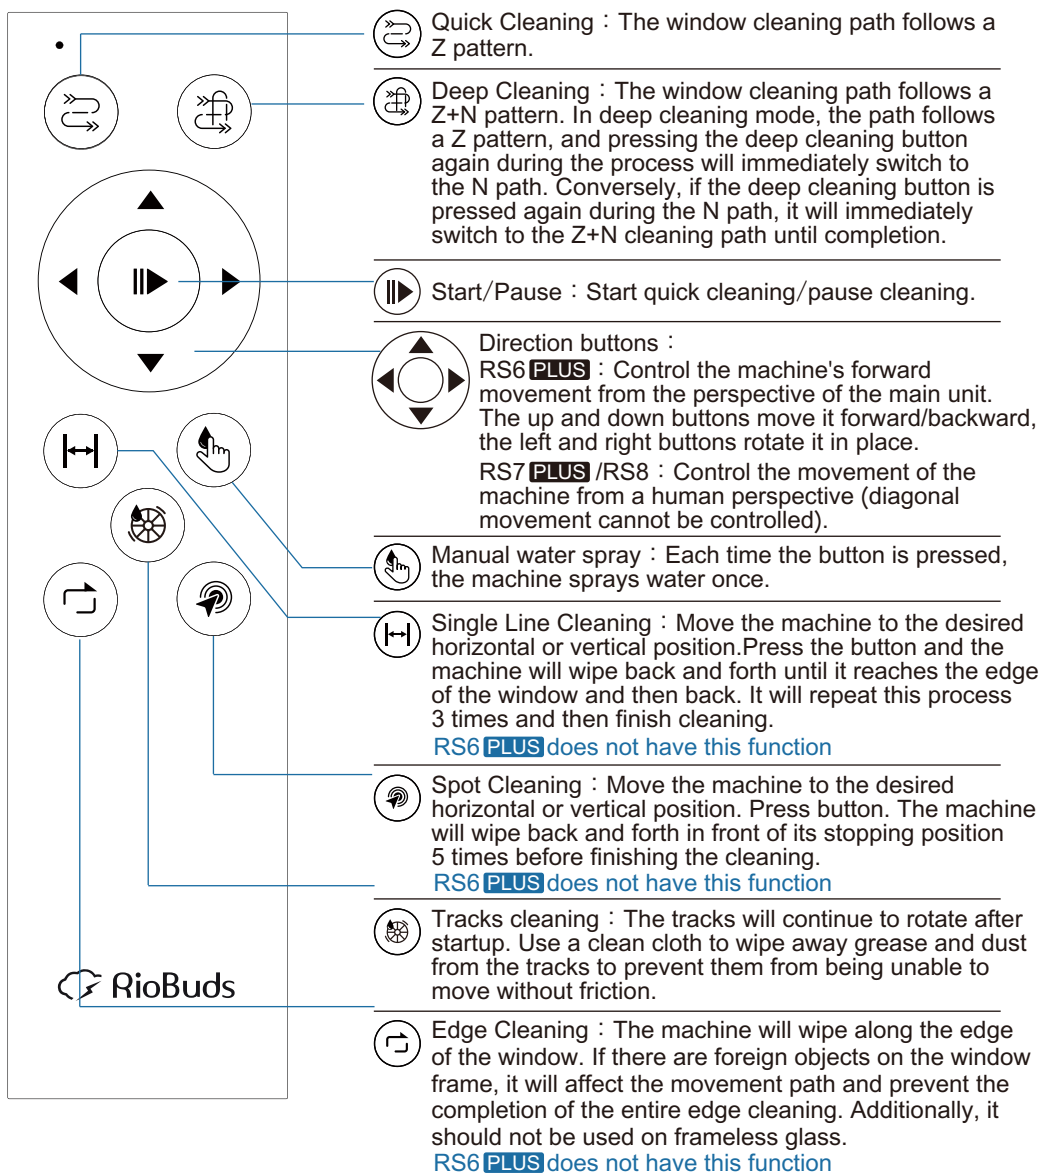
RioBuds

Quick Cleaning：The window cleaning path follows a Z pattern.

Deep Cleaning：The window cleaning path follows a Z+N pattern. In deep cleaning mode, the path follows a Z pattern, and pressing the deep cleaning button again during the process will immediately switch to the N path. Conversely, if the deep cleaning button is pressed again during the N path, it will immediately switch to the Z+N cleaning path until completion.

Start/Pause：Start quick cleaning/pause cleaning.

Direction buttons：
RS6 PLUS：Control the machine's forward movement from the perspective of the main unit. The up and down buttons move it forward/backward, the left and right buttons rotate it in place.
RS7 PLUS /RS8：Control the movement of the machine from a human perspective (diagonal movement cannot be controlled).

Manual water spray：Each time the button is pressed, the machine sprays water once.

Single Line Cleaning：Move the machine to the desired horizontal or vertical position.Press the button and the machine will wipe back and forth until it reaches the edge of the window and then back. It will repeat this process 3 times and then finish cleaning.
RS6 PLUS does not have this function

Spot Cleaning：Move the machine to the desired horizontal or vertical position. Press button. The machine will wipe back and forth in front of its stopping position 5 times before finishing the cleaning.
RS6 PLUS does not have this function

Tracks cleaning：The tracks will continue to rotate after startup. Use a clean cloth to wipe away grease and dust from the tracks to prevent them from being unable to move without friction.

Edge Cleaning：The machine will wipe along the edge of the window. If there are foreign objects on the window frame, it will affect the movement path and prevent the completion of the entire edge cleaning. Additionally, it should not be used on frameless glass.
RS6 PLUS does not have this function